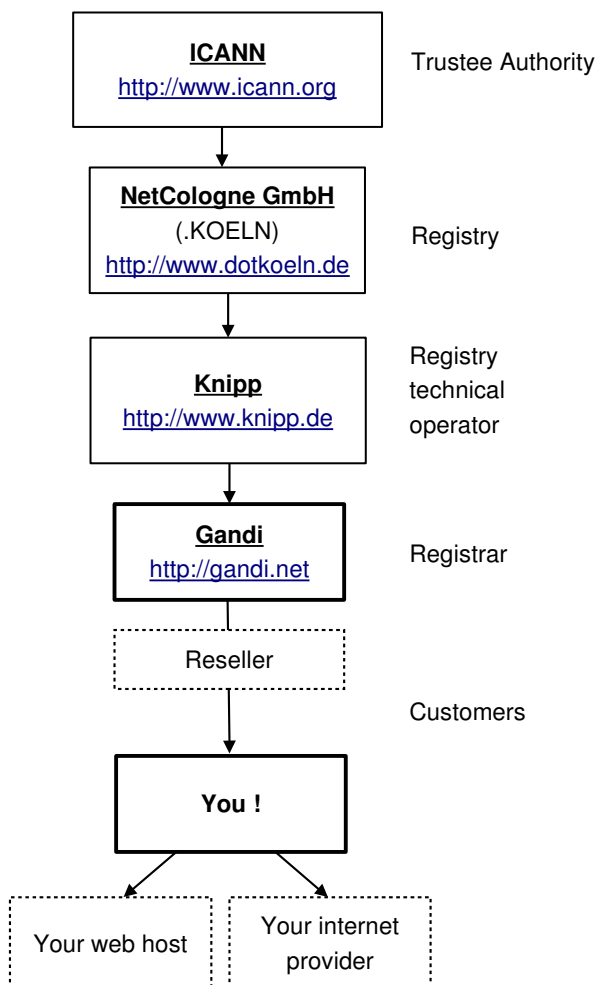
ICANN
http://www.icann.org

Trustee Authority

NetCologne GmbH
(.KOELN)
http://www.dotkoeln.de

Registry

Knipp
http://www.knipp.de

Registry technical operator

Gandi
http://gandi.net

Registrar

Reseller

Customers

You !

Your web host

Your internet provider